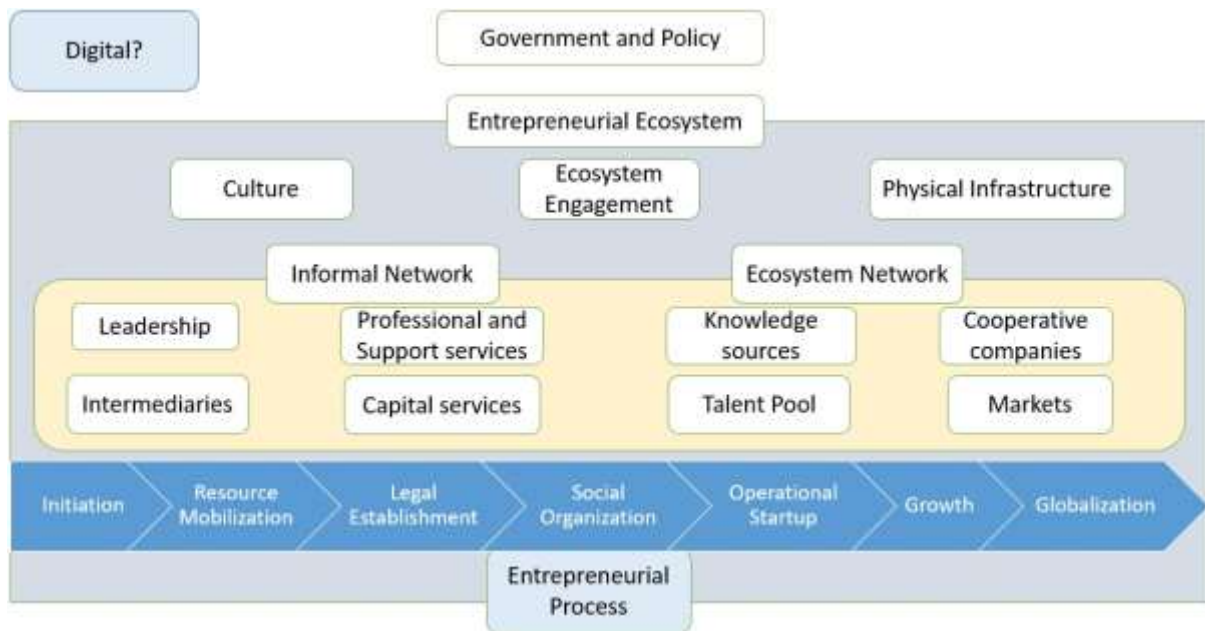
Digital?

Government and Policy

Entrepreneurial Ecosystem

Culture

Ecosystem Engagement

Physical Infrastructure

Informal Network

Ecosystem Network

Leadership

Professional and Support services

Knowledge sources

Cooperative companies

Intermediaries

Capital services

Talent Pool

Markets

Initiation

Resource Mobilization

Legal Establishment

Social Organization

Operational Startup

Growth

Globalization

Entrepreneurial Process